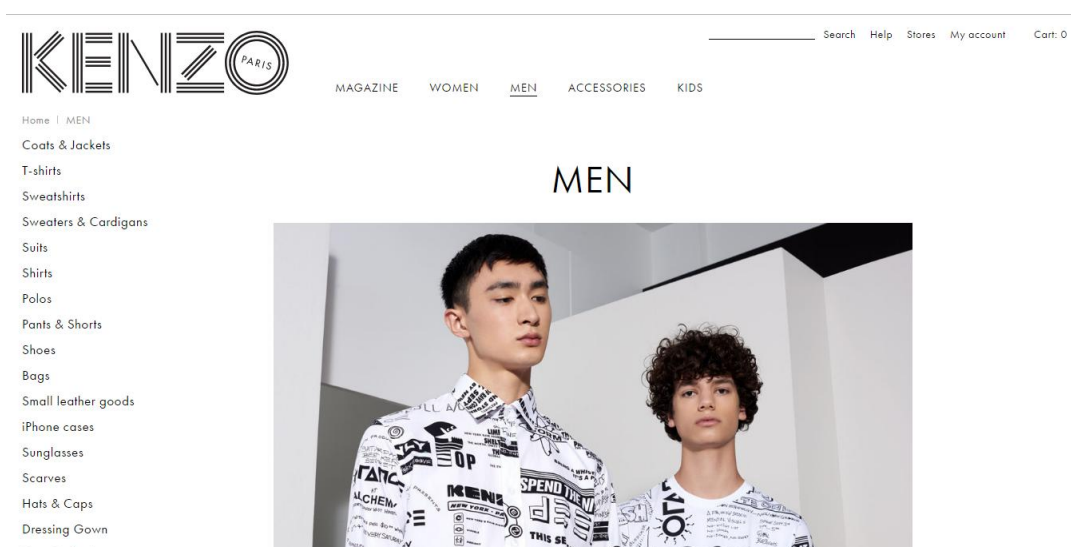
KENZO PARIS

Search Help Stores My account Cart: 0

MAGAZINE WOMEN MEN ACCESSORIES KIDS

Home | MEN

Coats & Jackets
T-shirts
Sweatshirts
Sweaters & Cardigans
Suits
Shirts
Polos
Pants & Shorts
Shoes
Bags
Small leather goods
iPhone cases
Sunglasses
Scarves
Hats & Caps
Dressing Gown

MEN

KENZO
SPEND THE
ALCHEM
THIS SE
OP